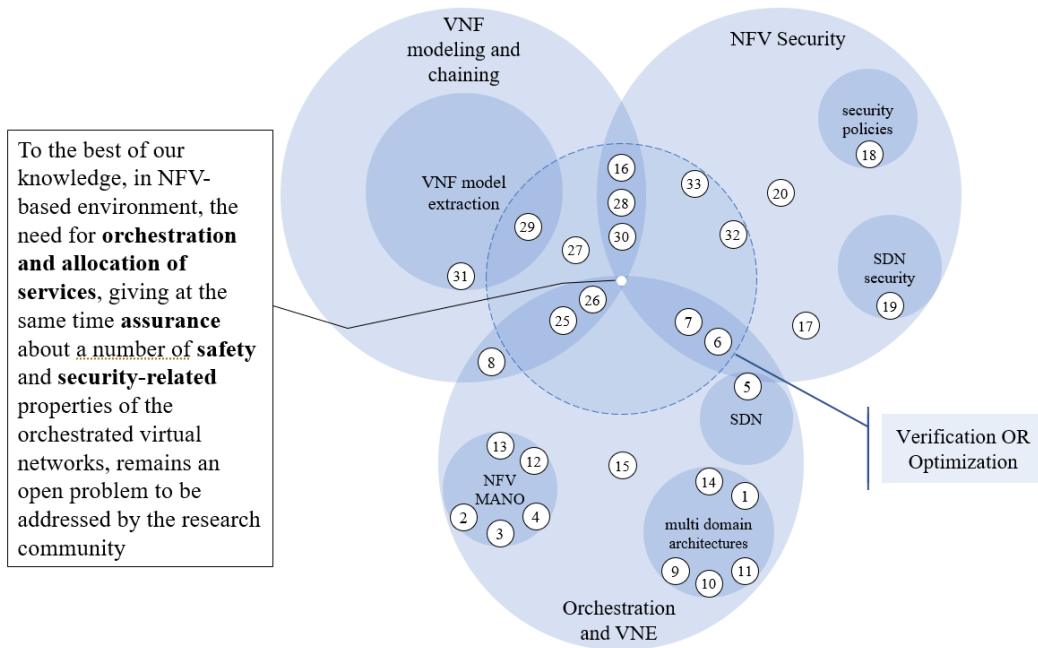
To the best of our knowledge, in NFV-based environment, the need for **orchestration and allocation of services**, giving at the same time **assurance** about a number of **safety** and **security-related** properties of the orchestrated virtual networks, remains an open problem to be addressed by the research community

VNF modeling and chaining

NFV Security

security policies

18

VNF model extraction

16

33

20

28

29

30

32

27

SDN security

31

26

19

25

7

17

6

8

5

SDN

Verification OR Optimization

13

12

NFV MANO

15

14

1

4

2

3

multi domain architectures

9

10

11

Orchestration and VNE